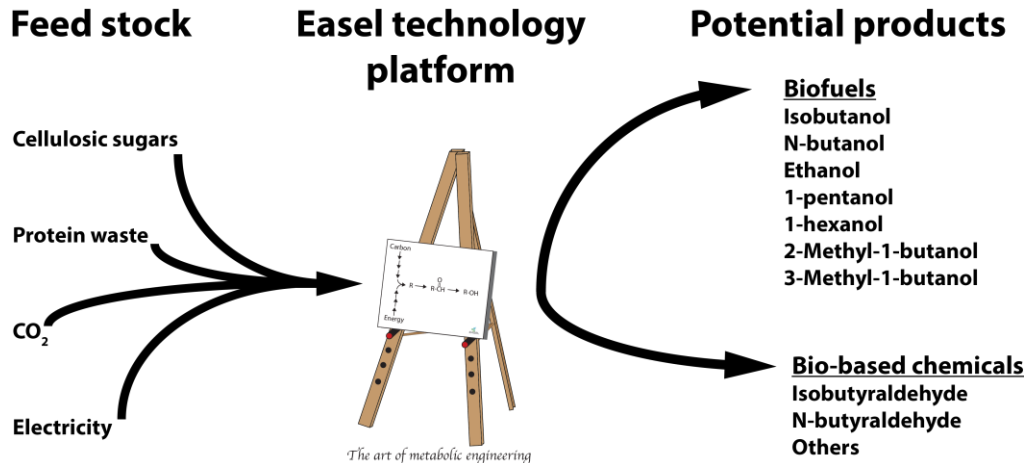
Feed stock

Easel technology platform

Potential products

Cellulosic sugars

Protein waste

$CO_2$

Electricity

Carbon

Energy

R → R-C(=O)H → R-OH

The art of metabolic engineering

Biofuels
Isobutanol
N-butanol
Ethanol
1-pentanol
1-hexanol
2-Methyl-1-butanol
3-Methyl-1-butanol

Bio-based chemicals
Isobutyraldehyde
N-butyraldehyde
Others